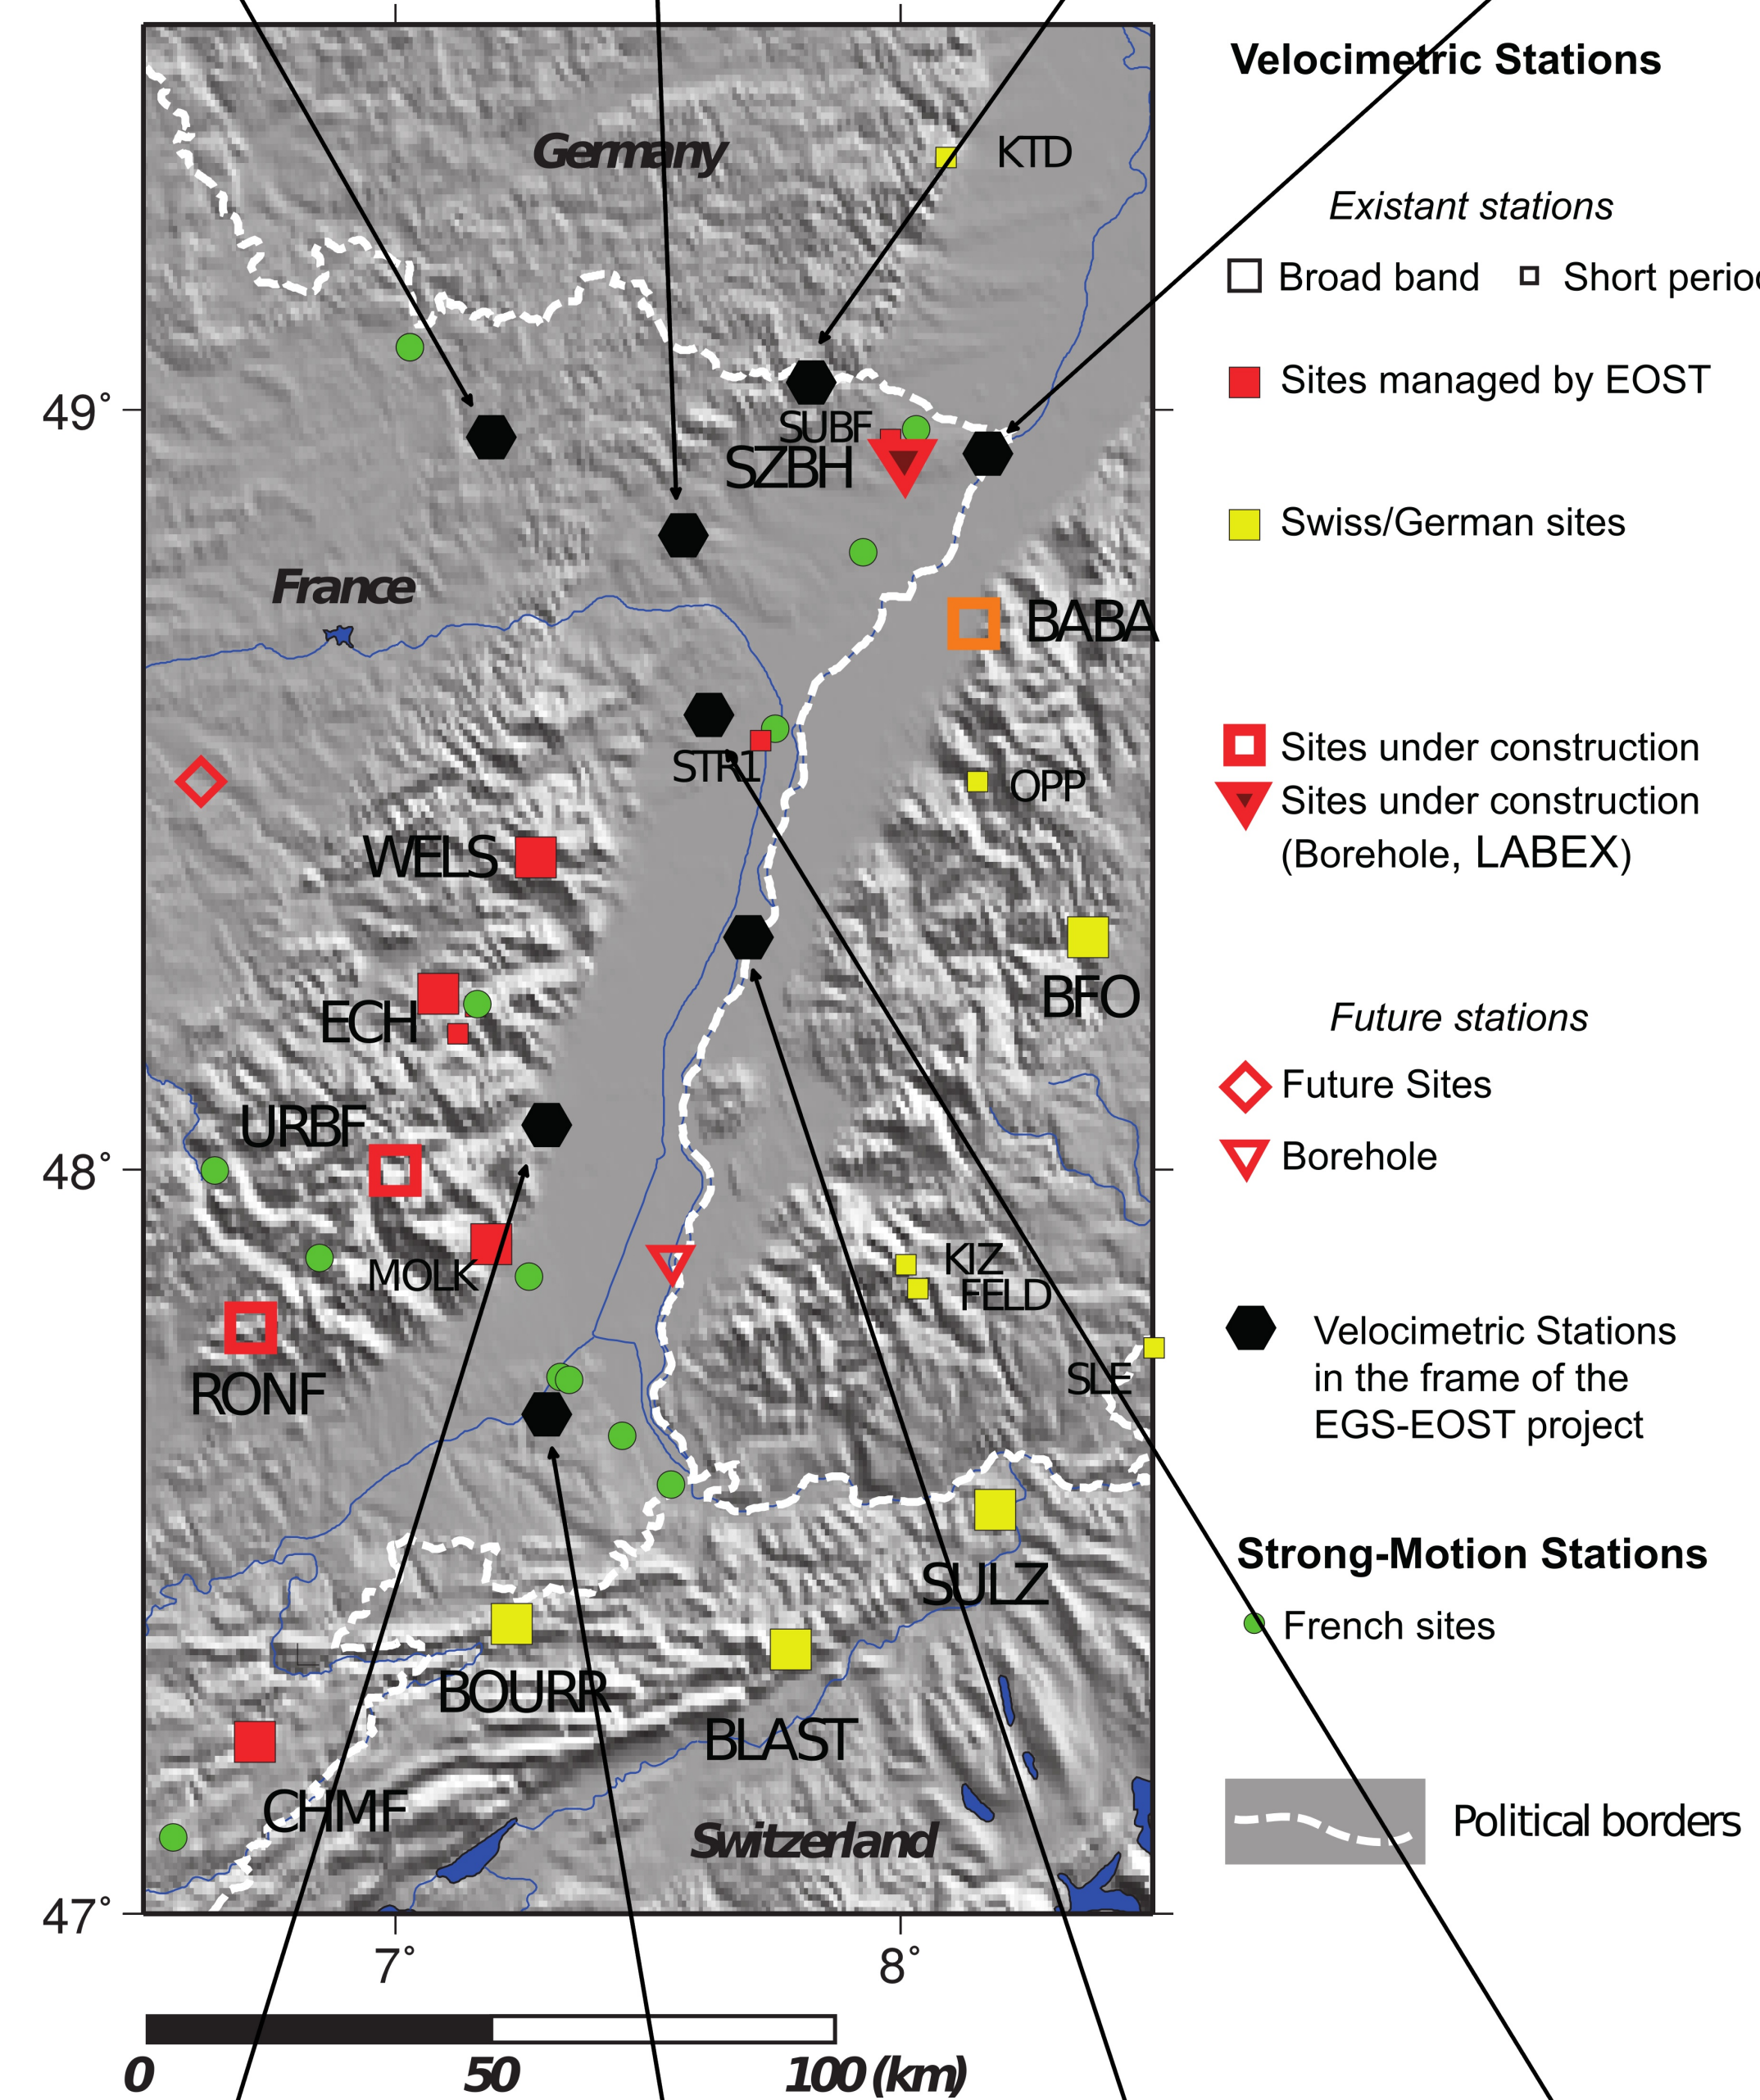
Germany

KTD

SUBF

SZBH

France

BABA

STR1

OPP

WELS

BFO

ECH

URBF

KIZ

FELD

MOLK

RONF

SLE

SULZ

BOURR

BLAST

CHMF

Switzerland

49°

48°

47°

7°

8°

0 50 100 (km)

Velocimetric Stations

Existant stations

Broad band Short perio

Sites managed by EOST

Swiss/German sites

Sites under construction

Sites under construction (Borehole, LABEX)

Future stations

Future Sites

Borehole

Velocimetric Stations in the frame of the EGS-EOST project

Strong-Motion Stations

French sites

Political borders